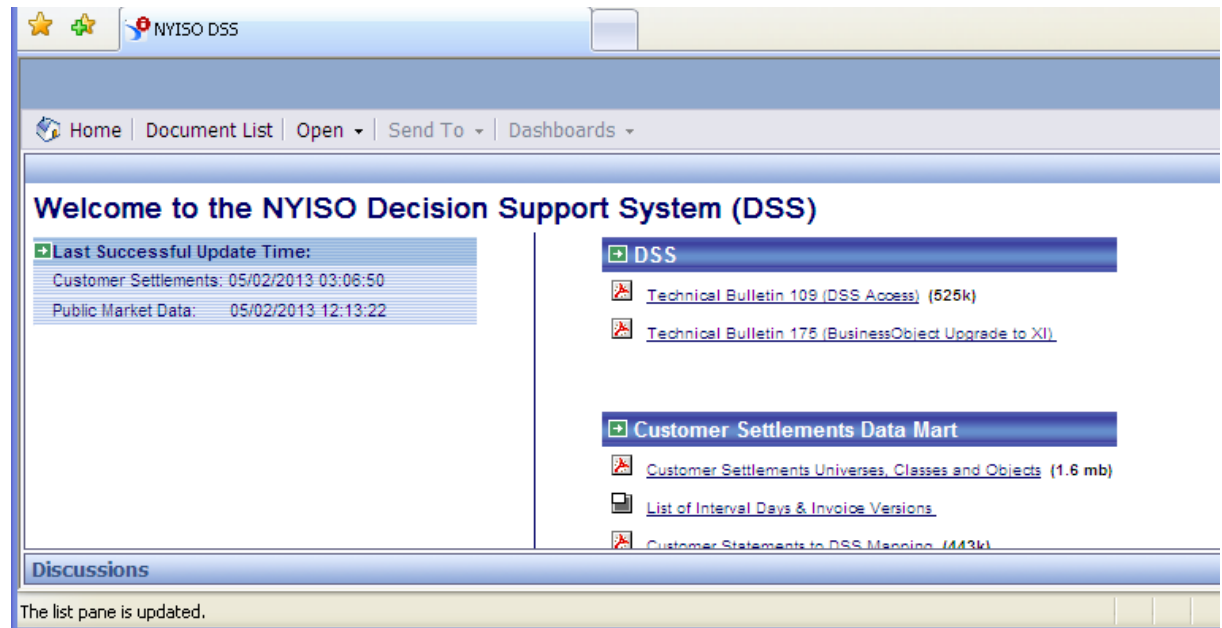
NYISO DSS

Home | Document List | Open | Send To | Dashboards

Welcome to the NYISO Decision Support System (DSS)

Last Successful Update Time:
Customer Settlements: 05/02/2013 03:06:50
Public Market Data: 05/02/2013 12:13:22

DSS

Technical Bulletin 109 (DSS Access) (525k)

Technical Bulletin 175 (BusinessObject Upgrade to XI)

Customer Settlements Data Mart

Customer Settlements Universes, Classes and Objects (1.6 mb)

List of Interval Days & Invoice Versions

Customer Statements to DSS Mapping (443k)

Discussions

The list pane is updated.